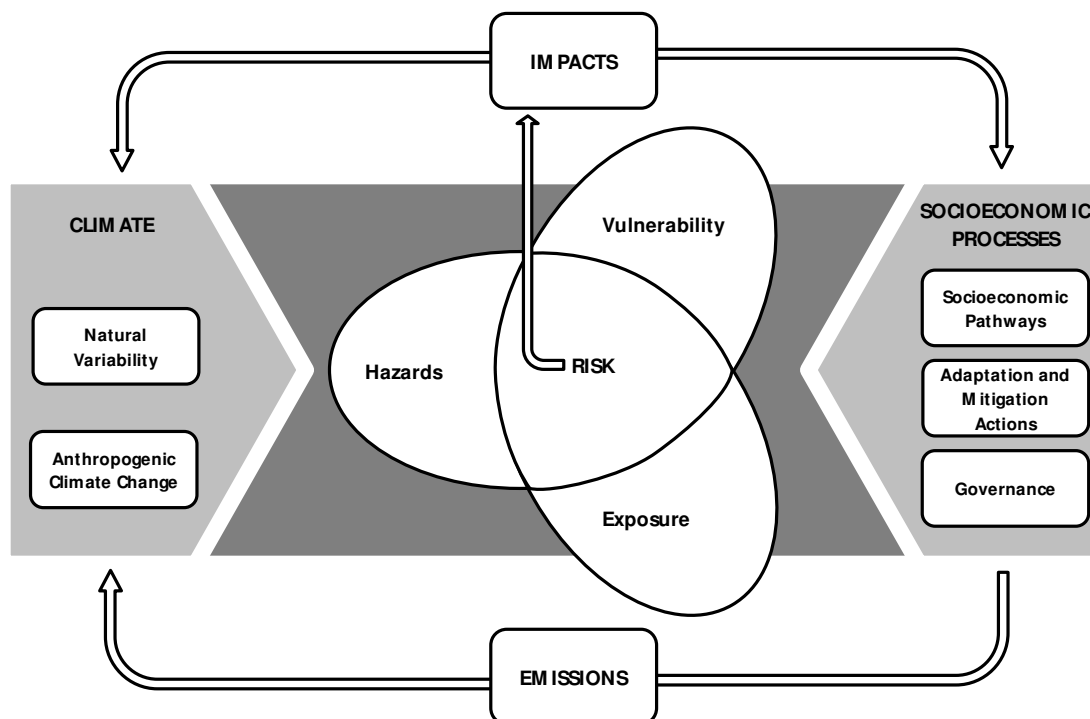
IMPACTS

CLIMATE

Natural Variability

Anthropogenic Climate Change

Vulnerability

Hazards

RISK

Exposure

SOCIOECONOMIC PROCESSES

Socioeconomic Pathways

Adaptation and Mitigation Actions

Governance

EMISSIONS